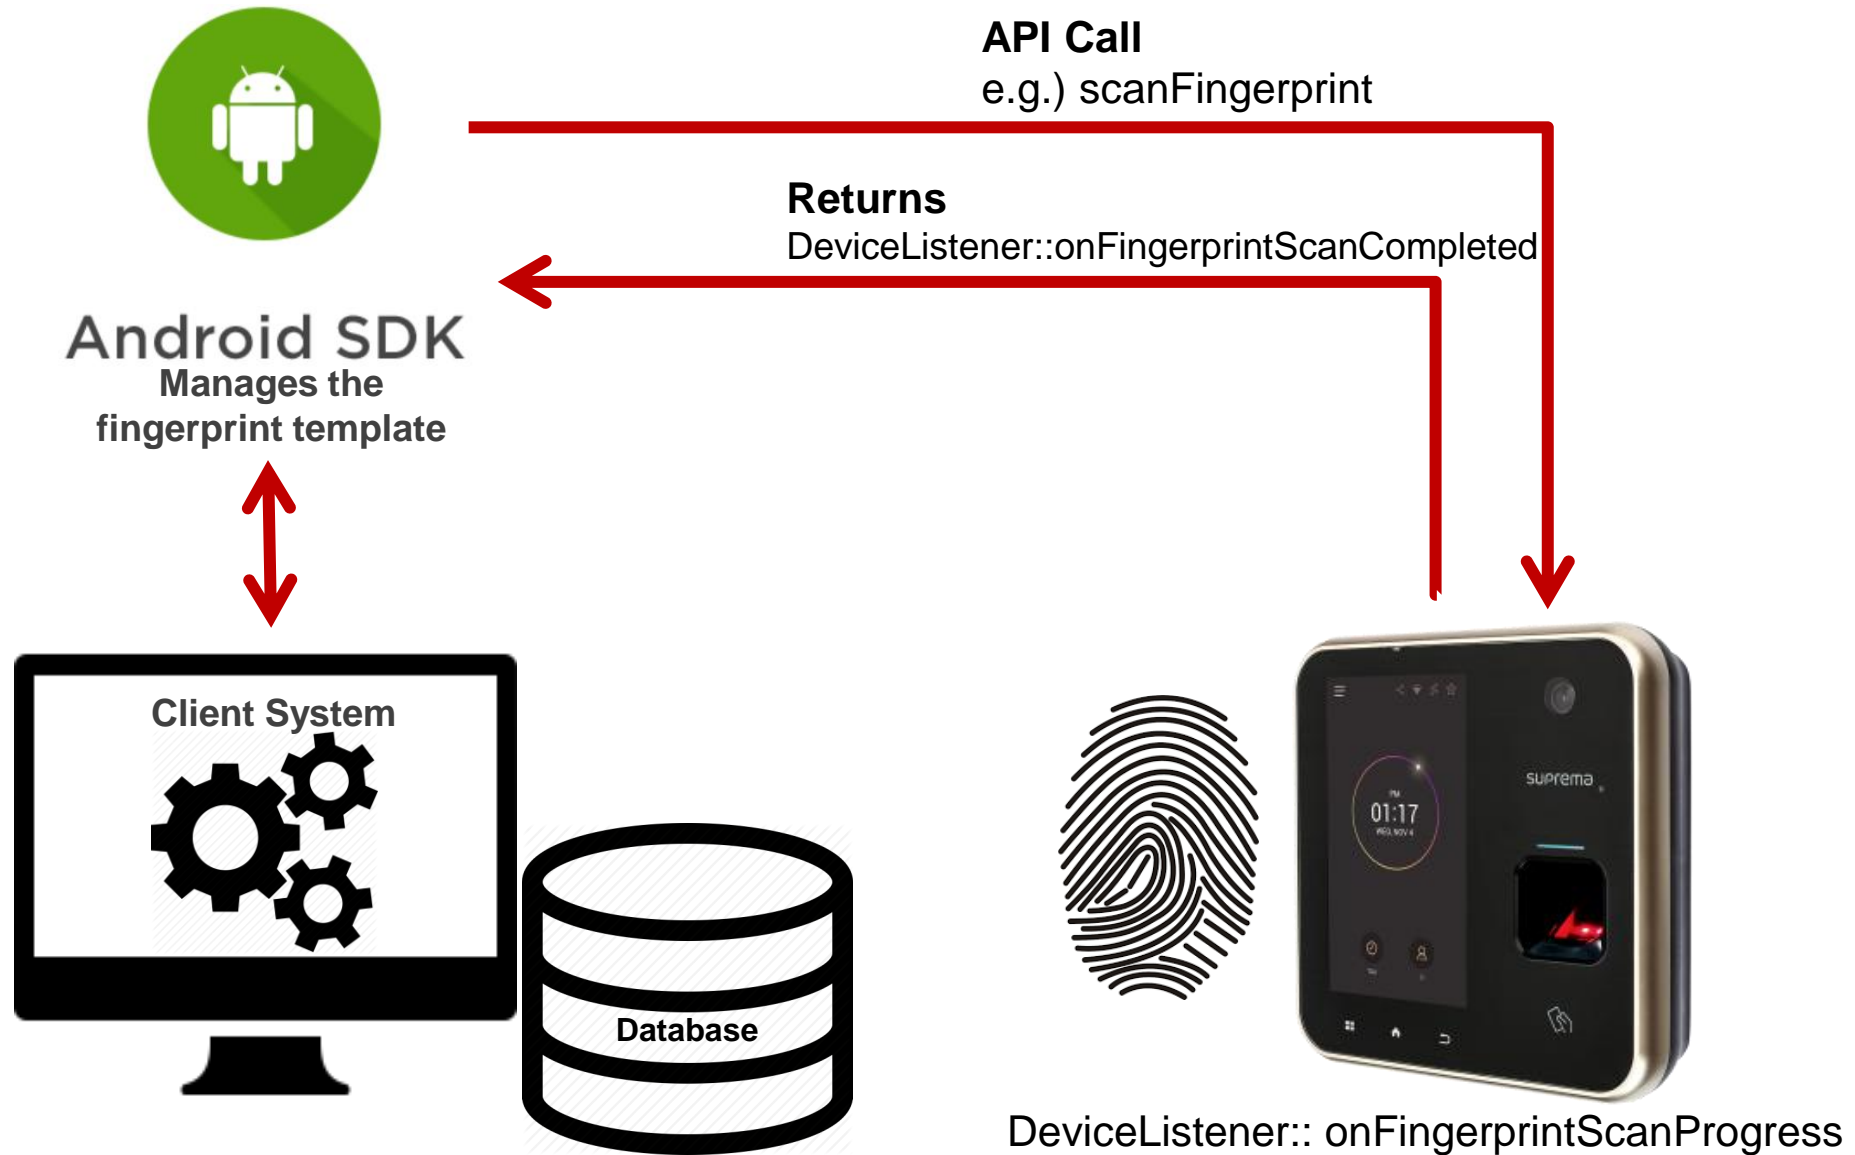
API Call
e.g.) scanFingerprint

Returns
DeviceListener::onFingerprintScanCompleted

Android SDK
Manages the fingerprint template

Client System

Database

suprema

01:17

DeviceListener:: onFingerprintScanProgress